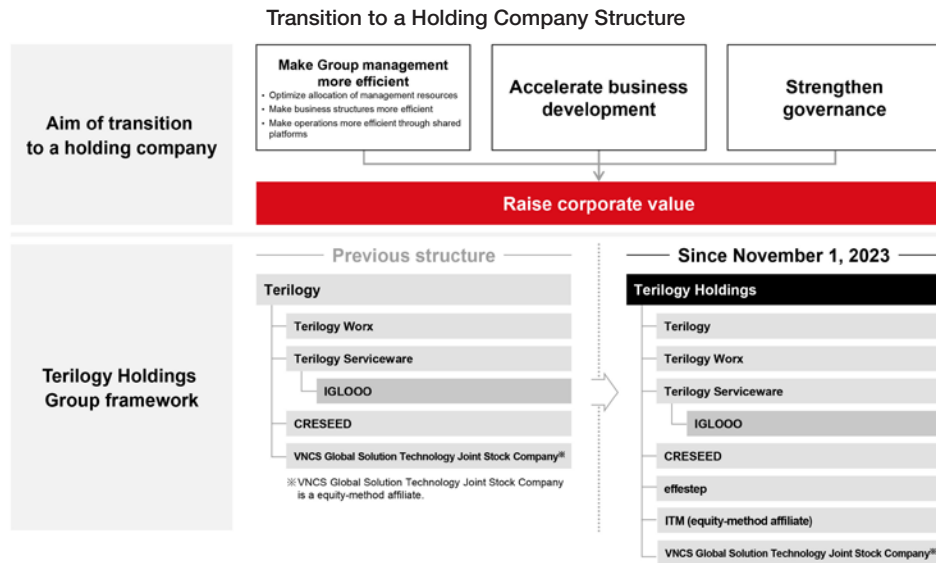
Transition to a Holding Company Structure

Aim of transition to a holding company

Make Group management more efficient
• Optimize allocation of management resources
• Make business structures more efficient
• Make operations more efficient through shared platforms

Accelerate business development

Strengthen governance

Raise corporate value

Terilogy Holdings Group framework

Previous structure

Terilogy
Terilogy Worx
Terilogy Serviceware
IGLOOO
CRESEED
VNCS Global Solution Technology Joint Stock Company※

※VNCS Global Solution Technology Joint Stock Company is a equity-method affiliate.

Since November 1, 2023

Terilogy Holdings
Terilogy
Terilogy Worx
Terilogy Serviceware
IGLOOO
CRESEED
effestep
ITM (equity-method affiliate)
VNCS Global Solution Technology Joint Stock Company※